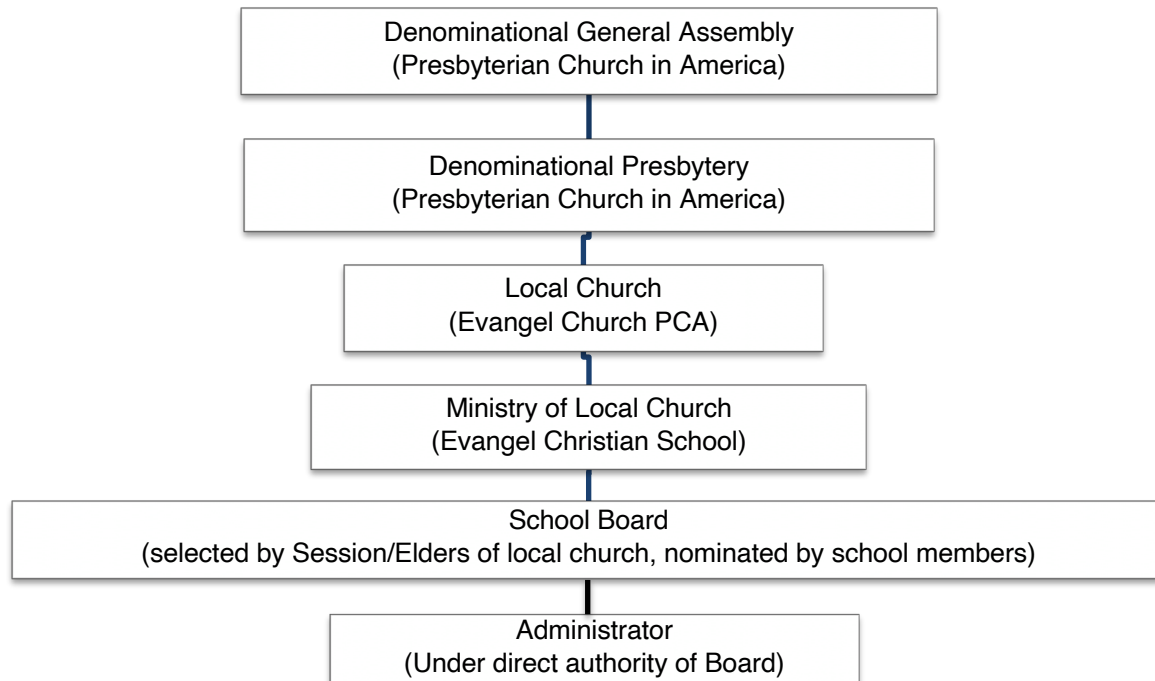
Denominational General Assembly
(Presbyterian Church in America)

Denominational Presbytery
(Presbyterian Church in America)

Local Church
(Evangel Church PCA)

Ministry of Local Church
(Evangel Christian School)

School Board
(selected by Session/Elders of local church, nominated by school members)

Administrator
(Under direct authority of Board)